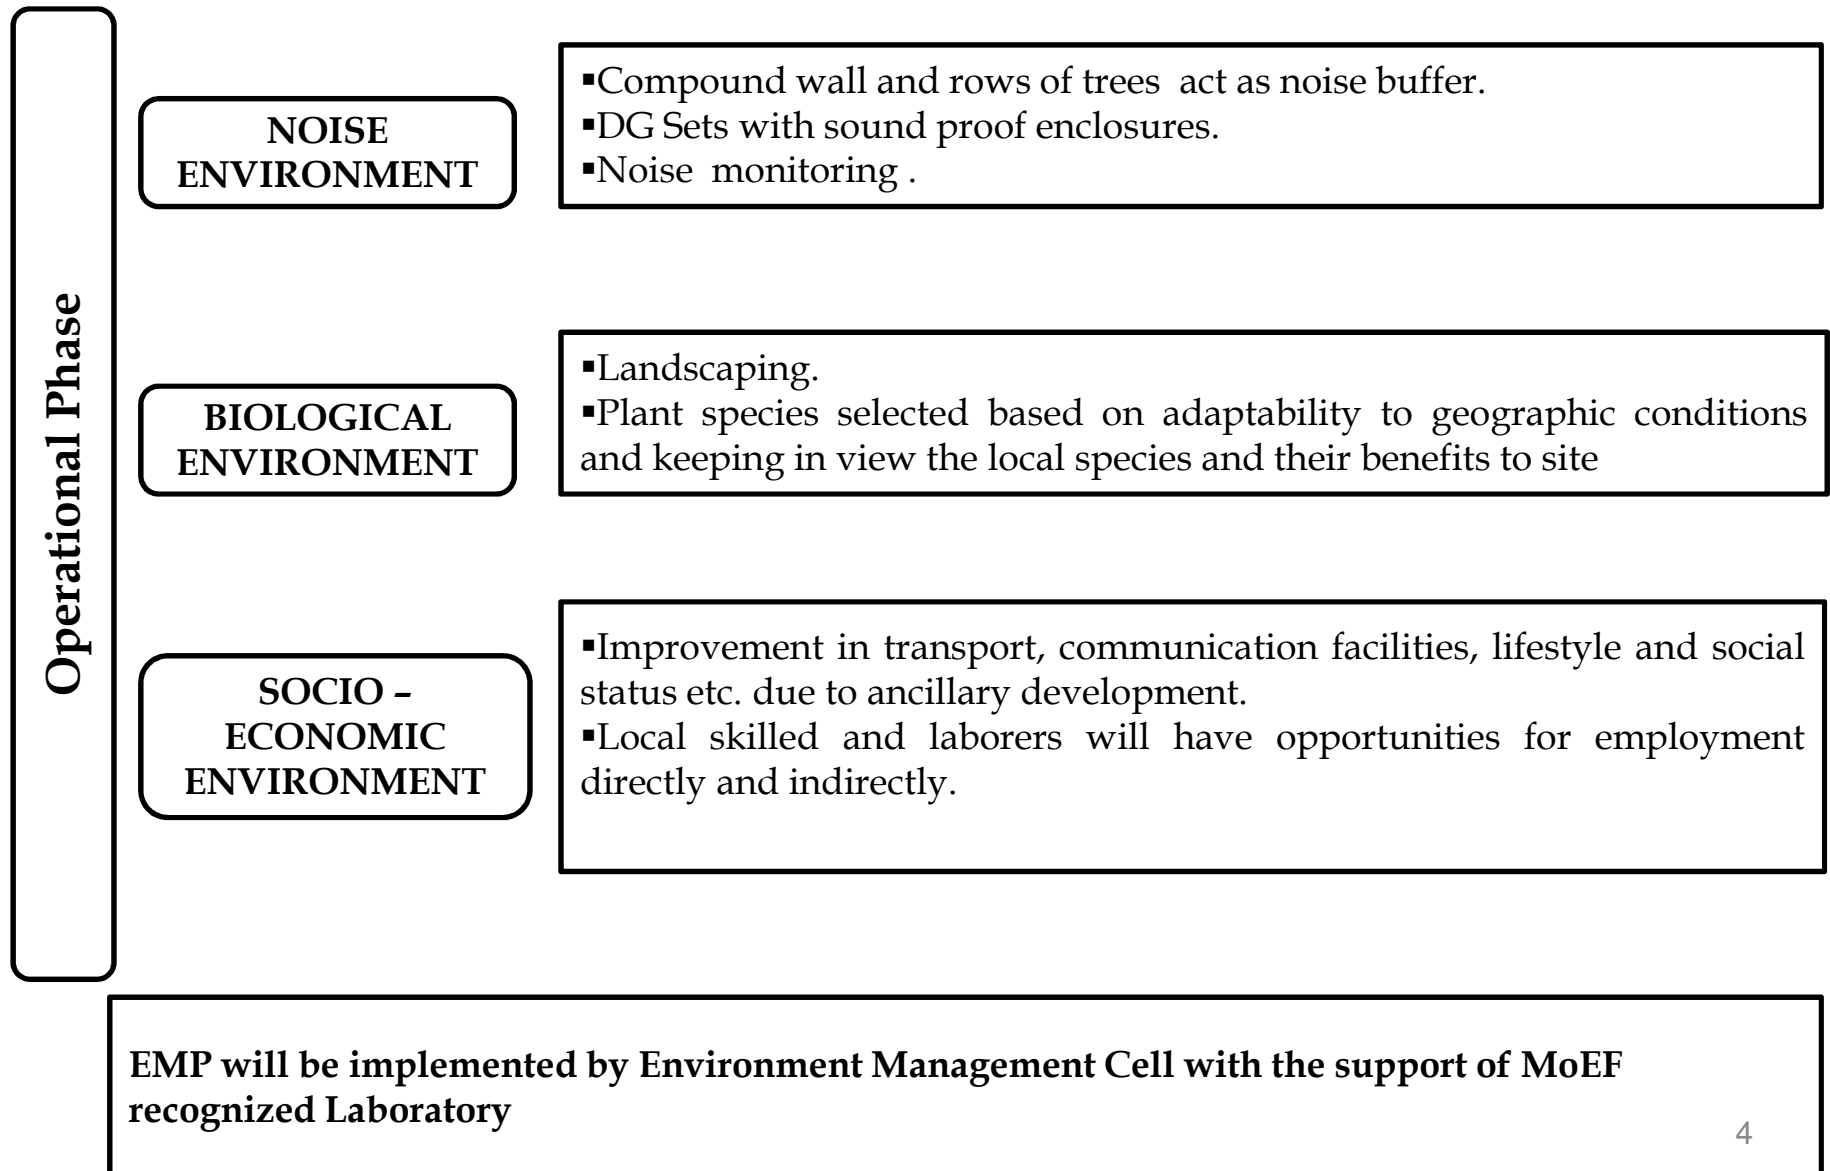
Operational Phase

NOISE ENVIRONMENT

▪Compound wall and rows of trees act as noise buffer.
▪DG Sets with sound proof enclosures.
▪Noise monitoring .

BIOLOGICAL ENVIRONMENT

▪Landscaping.
▪Plant species selected based on adaptability to geographic conditions and keeping in view the local species and their benefits to site

SOCIO – ECONOMIC ENVIRONMENT

▪Improvement in transport, communication facilities, lifestyle and social status etc. due to ancillary development.
▪Local skilled and laborers will have opportunities for employment directly and indirectly.

EMP will be implemented by Environment Management Cell with the support of MoEF recognized Laboratory

4